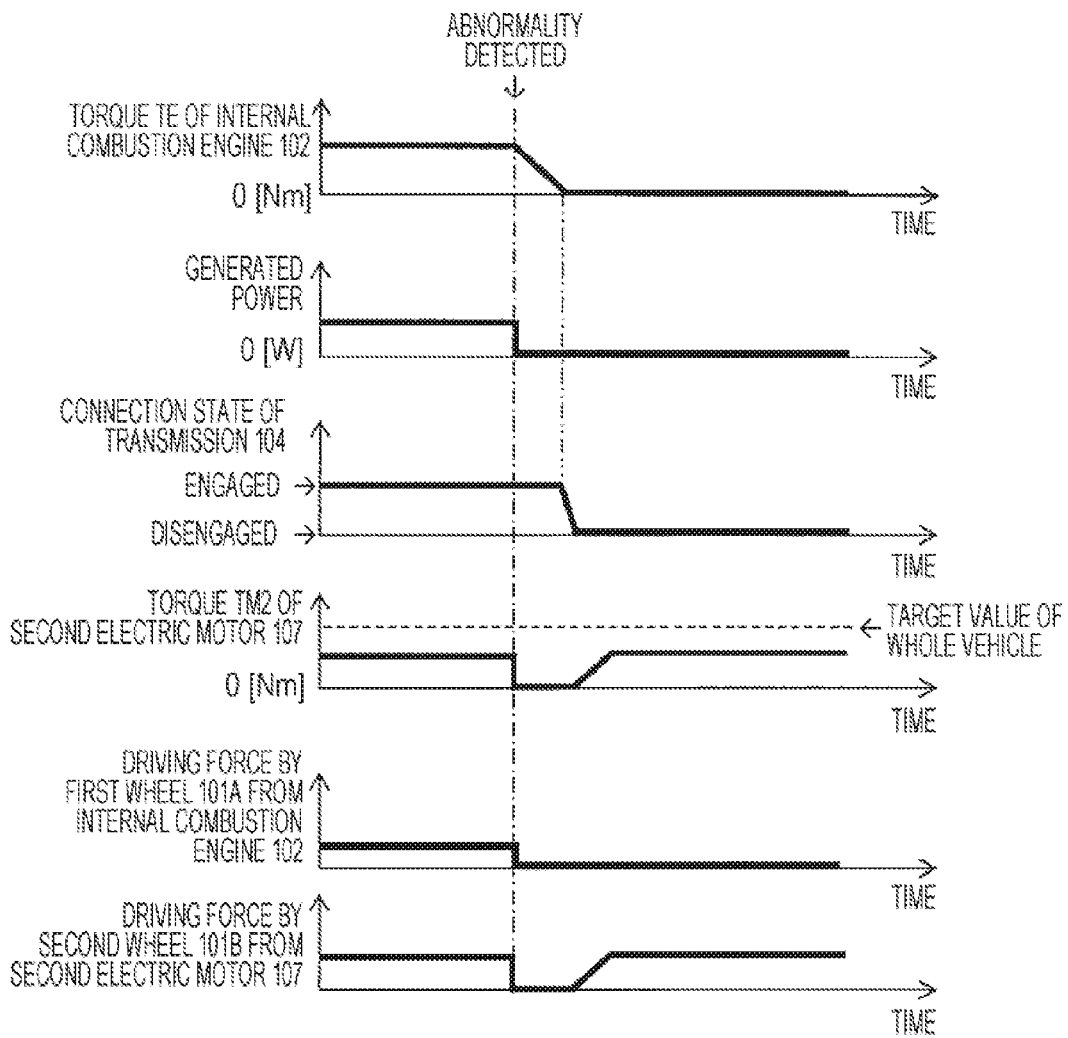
ABNORMALITY DETECTED

TORQUE TE OF INTERNAL COMBUSTION ENGINE 102

0 [Nm]

TIME

GENERATED POWER

0 [W]

TIME

CONNECTION STATE OF TRANSMISSION 104

ENGAGED

DISENGAGED

TIME

TORQUE TM2 OF SECOND ELECTRIC MOTOR 107

TARGET VALUE OF WHOLE VEHICLE

0 [Nm]

TIME

DRIVING FORCE BY FIRST WHEEL 101A FROM INTERNAL COMBUSTION ENGINE 102

TIME

DRIVING FORCE BY SECOND WHEEL 101B FROM SECOND ELECTRIC MOTOR 107

TIME